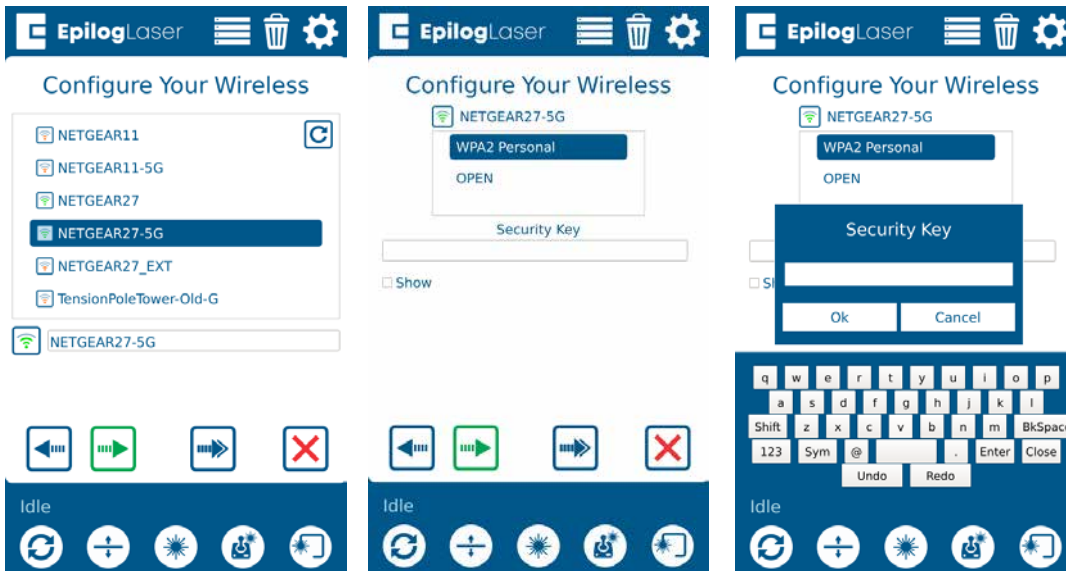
EpilogLaser

Configure Your Wireless

NETGEAR11
NETGEAR11-5G
NETGEAR27
NETGEAR27-5G
NETGEAR27_EXT
TensionPoleTower-Old-G

NETGEAR27-5G

Idle

EpilogLaser

Configure Your Wireless

NETGEAR27-5G

WPA2 Personal
OPEN

Security Key

Show

Idle

EpilogLaser

Configure Your Wireless

NETGEAR27-5G

WPA2 Personal
OPEN

Security Key

Ok Cancel

Sh

q w e r t y u i o p
a s d f g h j k l
Shift z x c v b n m BkSpace
123 Sym @ . Enter Close
Undo Redo

Idle